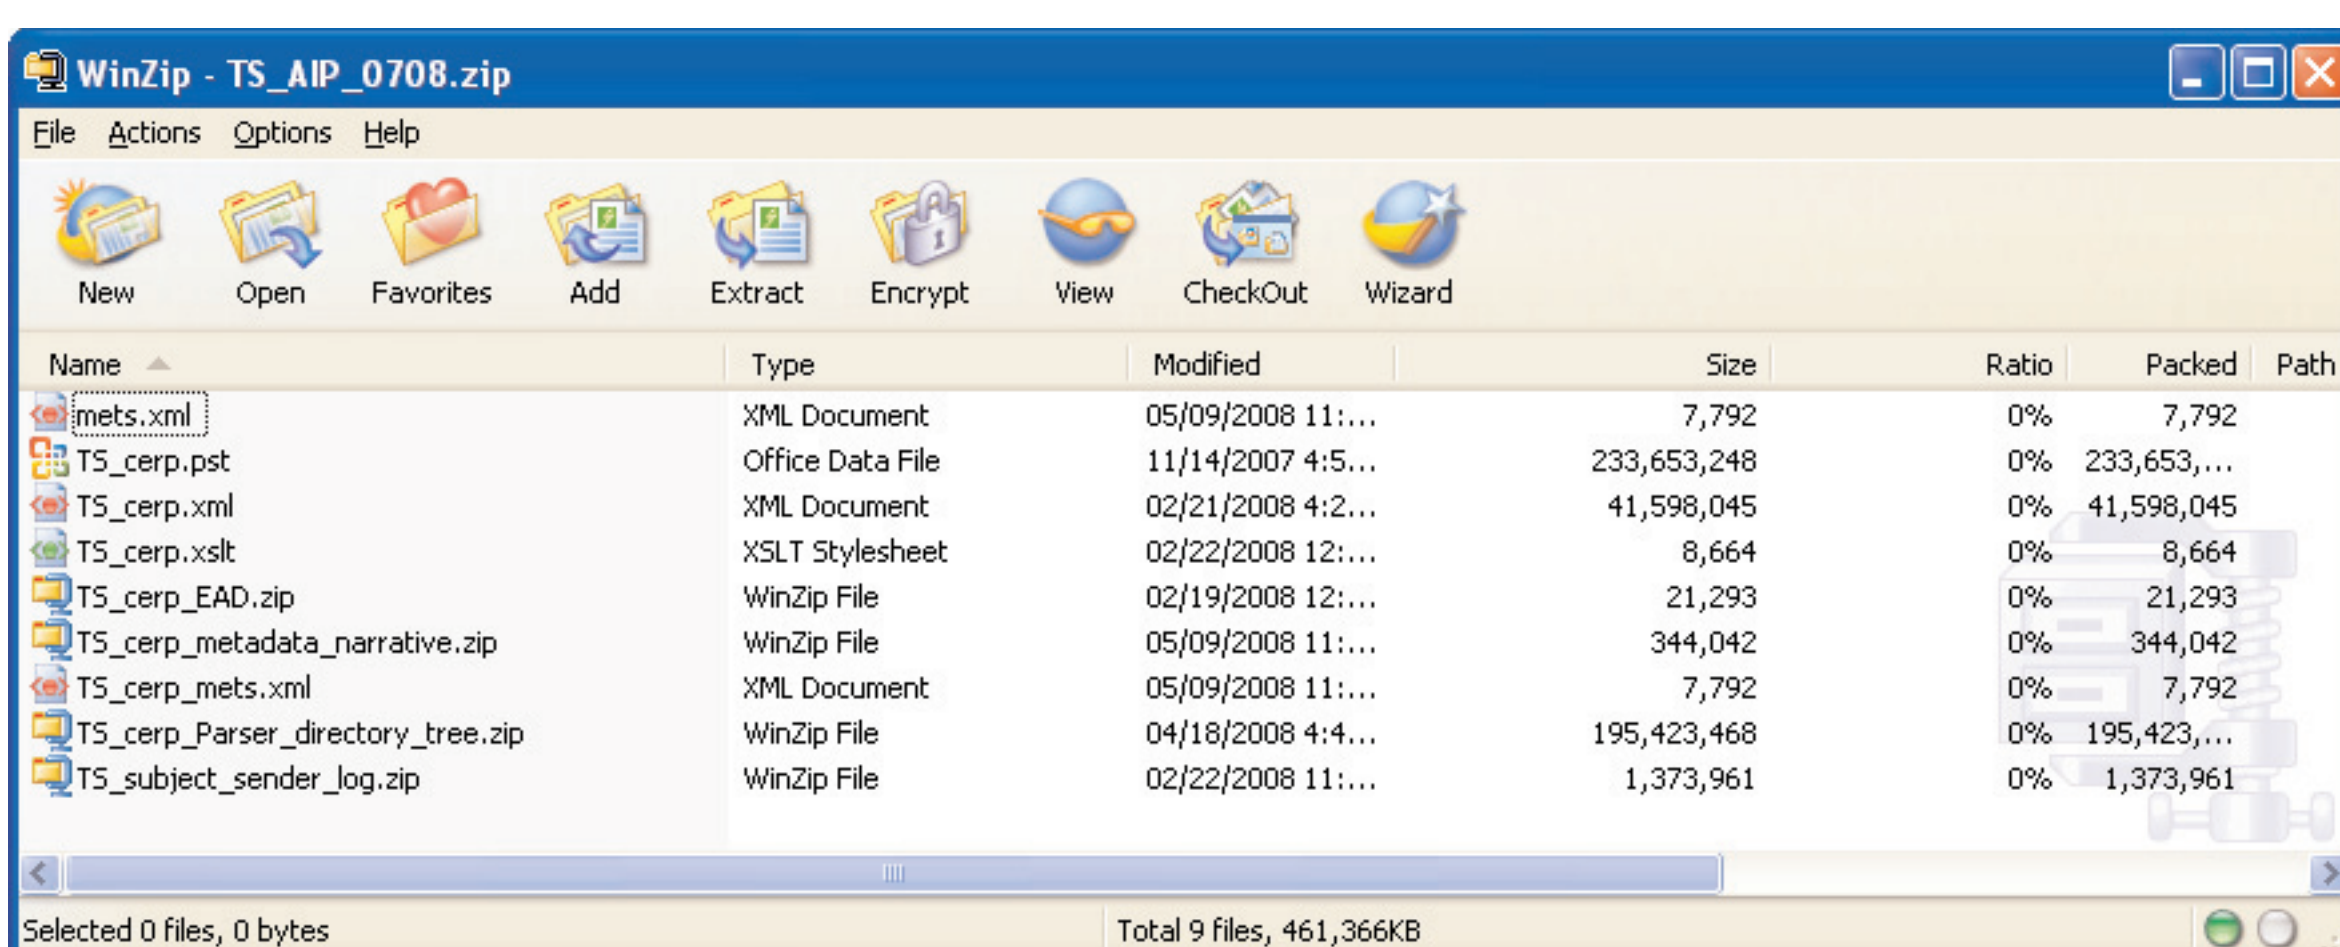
WinZip - TS_AIP_0708.zip

File Actions Options Help

New Open Favorites Add Extract Encrypt View CheckOut Wizard

| Name | Type | Modified | Size | Ratio | Packed | Path |
|---|---|---|---|---|---|---|
| mets.xml | XML Document | 05/09/2008 11:... | 7,792 | 0% | 7,792 | |
| TS_cerp.pst | Office Data File | 11/14/2007 4:5... | 233,653,248 | 0% | 233,653,... | |
| TS_cerp.xml | XML Document | 02/21/2008 4:2... | 41,598,045 | 0% | 41,598,045 | |
| TS_cerp.xslt | XSLT Stylesheet | 02/22/2008 12:... | 8,664 | 0% | 8,664 | |
| TS_cerp_EAD.zip | WinZip File | 02/19/2008 12:... | 21,293 | 0% | 21,293 | |
| TS_cerp_metadata_narrative.zip | WinZip File | 05/09/2008 11:... | 344,042 | 0% | 344,042 | |
| TS_cerp_mets.xml | XML Document | 05/09/2008 11:... | 7,792 | 0% | 7,792 | |
| TS_cerp_Parser_directory_tree.zip | WinZip File | 04/18/2008 4:4... | 195,423,468 | 0% | 195,423,... | |
| TS_subject_sender_log.zip | WinZip File | 02/22/2008 11:... | 1,373,961 | 0% | 1,373,961 | |

Selected 0 files, 0 bytes
Total 9 files, 461,366KB